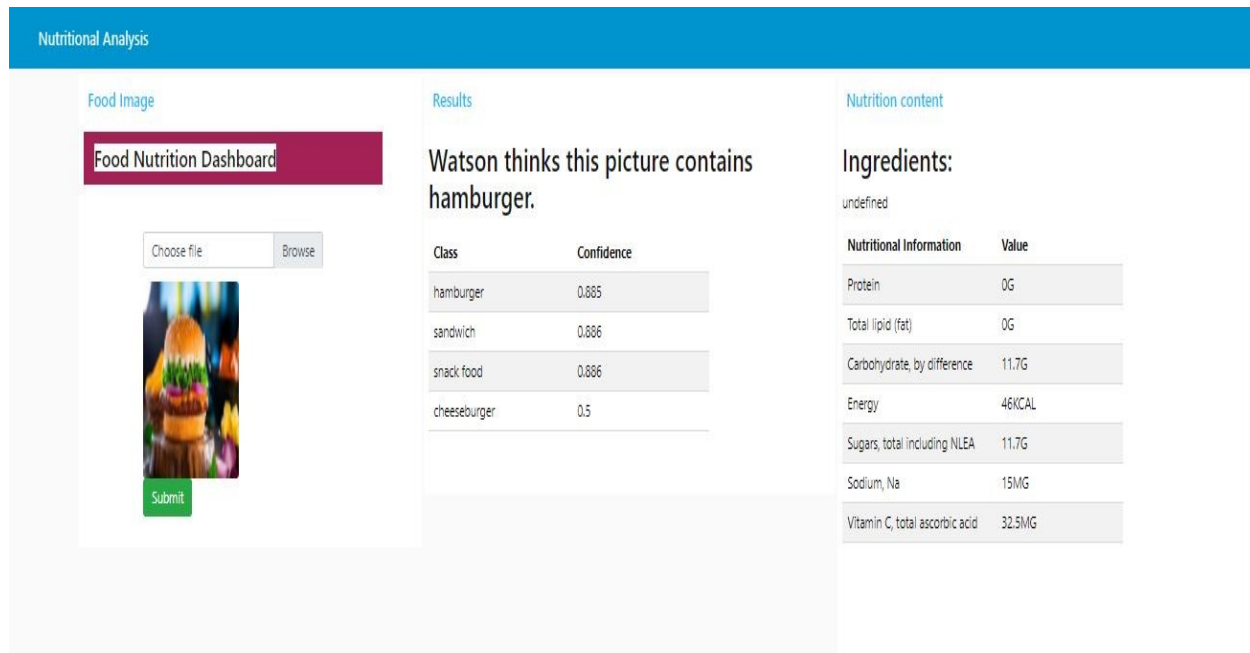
Nutritional Analysis

Food Image

Food Nutrition Dashboard

Choose file Browse

Submit

Results

Watson thinks this picture contains hamburger.

| Class | Confidence |
|---|---|
| hamburger | 0.885 |
| sandwich | 0.886 |
| snack food | 0.886 |
| cheeseburger | 0.5 |

Nutrition content

Ingredients:

undefined

| Nutritional Information | Value |
|---|---|
| Protein | 0G |
| Total lipid (fat) | 0G |
| Carbohydrate, by difference | 11.7G |
| Energy | 46KCAL |
| Sugars, total including NLEA | 11.7G |
| Sodium, Na | 15MG |
| Vitamin C, total ascorbic acid | 32.5MG |